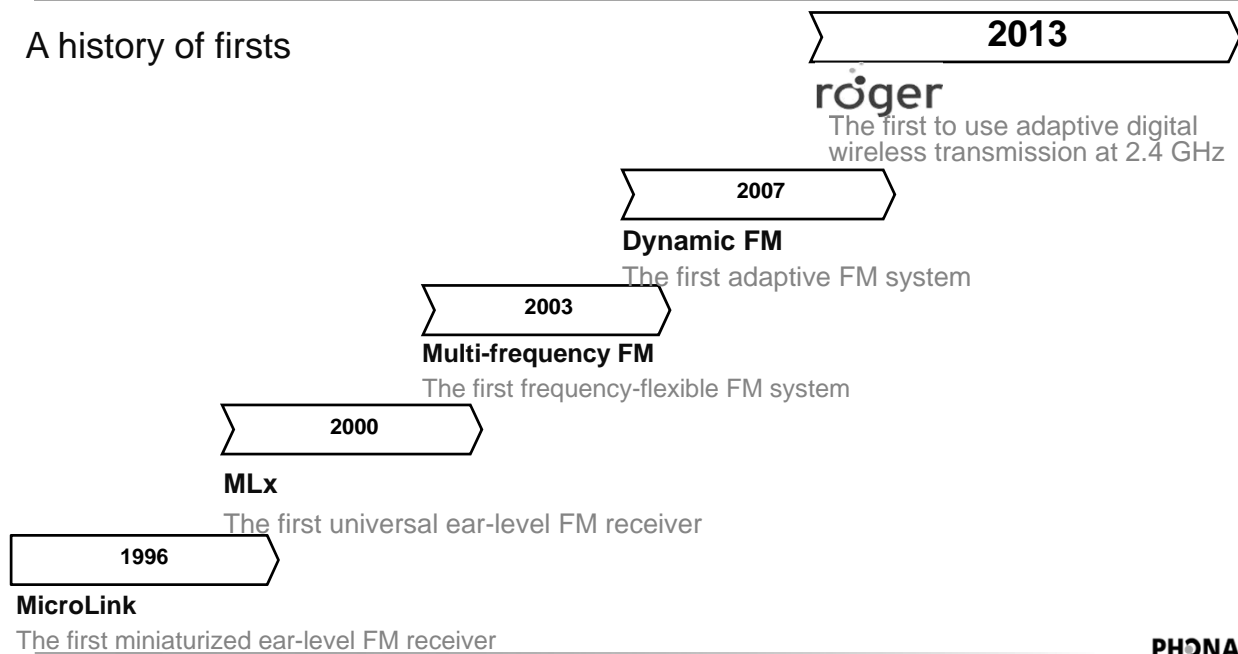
A history of firsts

2013

roger

The first to use adaptive digital wireless transmission at 2.4 GHz

2007

Dynamic FM

The first adaptive FM system

2003

Multi-frequency FM

The first frequency-flexible FM system

2000

MLx

The first universal ear-level FM receiver

1996

MicroLink

The first miniaturized ear-level FM receiver

PHONA